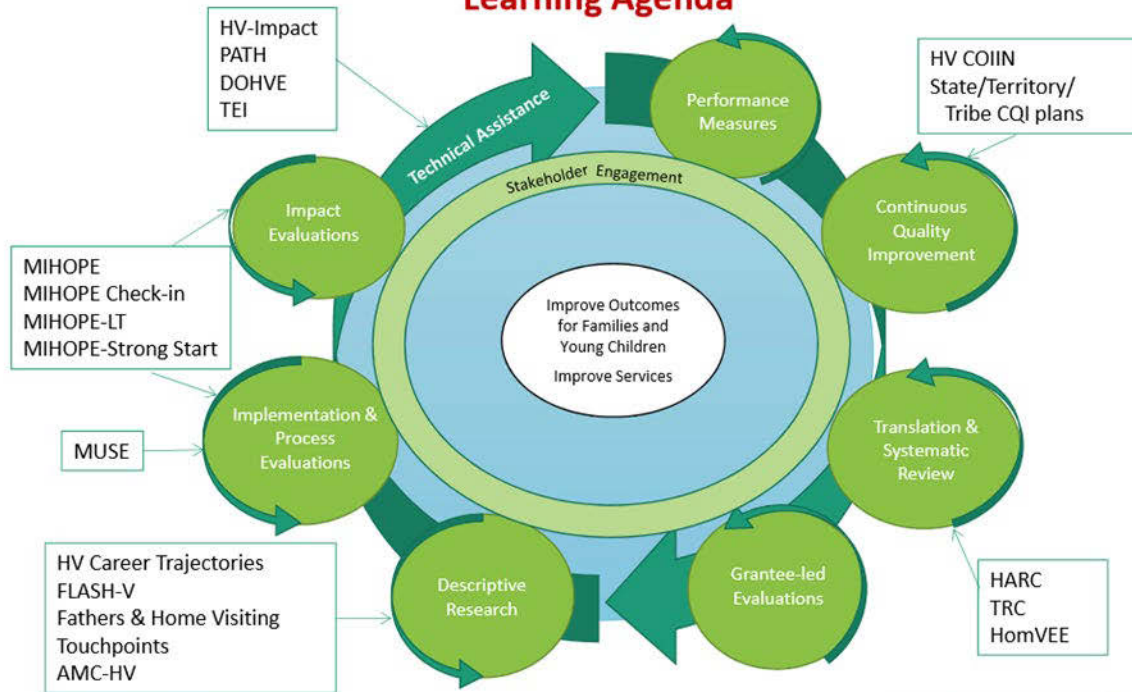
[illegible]

HV-Impact
PATH
DOHVE
TEI

Technical Assistance

Performance Measures

HV COIIN
State/Territory/ Tribe CQI plans

Stakeholder Engagement

Impact Evaluations

Continuous Quality Improvement

MIHOPE
MIHOPE Check-in
MIHOPE-LT
MIHOPE-Strong Start

Improve Outcomes for Families and Young Children

Improve Services

Implementation & Process Evaluations

MUSE

Translation & Systematic Review

HV Career Trajectories
FLASH-V
Fathers & Home Visiting
Touchpoints
AMC-HV

Descriptive Research

Grantee-led Evaluations

HARC
TRC
HomVEE